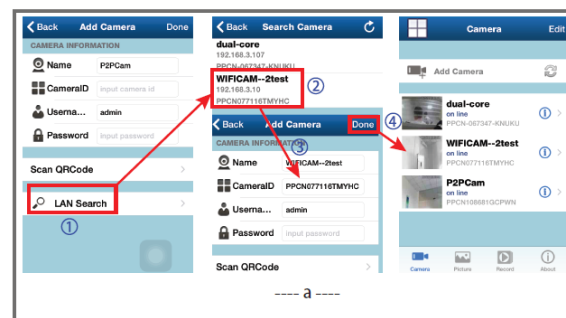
Back Add Camera Done

CAMERA INFORMATION

Name P2PCam

CameraID input camera id

Userna... admin

Password input password

Scan QRCode

LAN Search

①

Back Search Camera

dual-core
192.168.3.107
PPCN-067347-KNUKU

WIFICAM--2test
192.168.3.10
PPCN077116TMYHC

②

Back Add Camera Done

③

CAMERA INFORMATION

Name WIFICAM--2test

CameraID PPCN077116TMYHC

Userna... admin

Password input password

Scan QRCode

④

Camera Edit

Add Camera

dual-core
on line
PPCN-067347-KNUKU

WIFICAM--2test
on line
PPCN077116TMYHC

P2PCam
on line
PPCN108881GCPWN

Camera Picture Record About

---- a ----